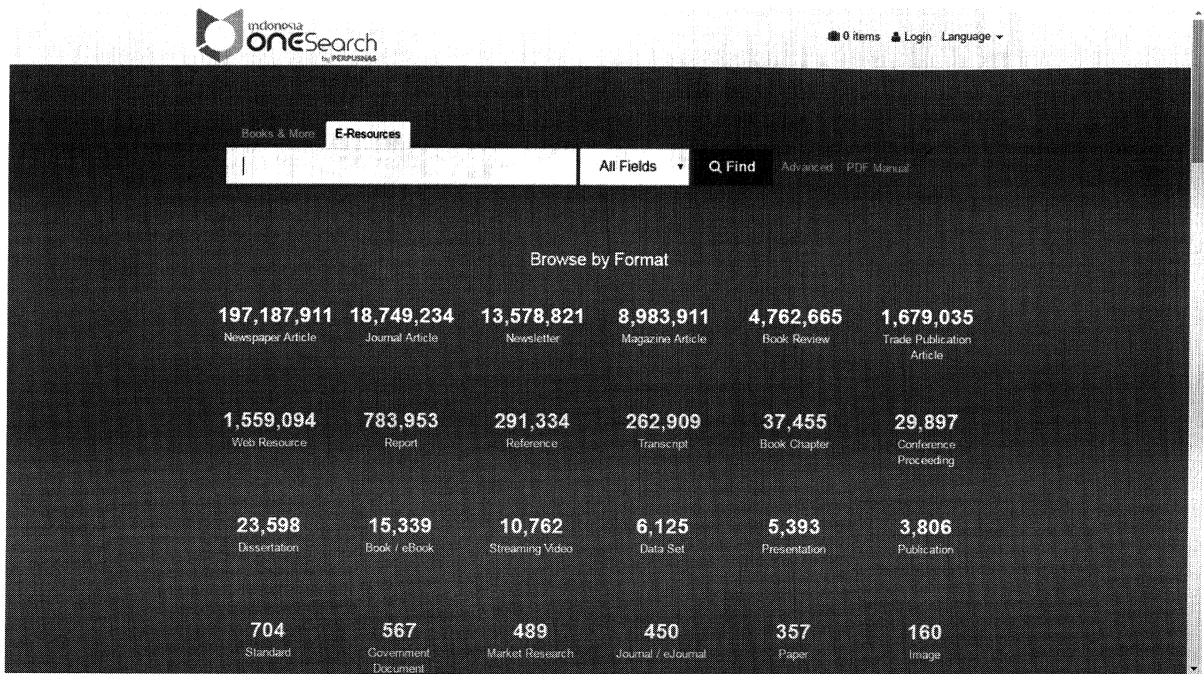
indonesia
ONESearch
by PERPUSNAS

0 items Login Language

Books & More E-Resources

All Fields Find Advanced PDF Manual

Browse by Format

| | | | | | |
|---|---|---|---|---|---|
| 197,187,911 Newspaper Article | 18,749,234 Journal Article | 13,578,821 Newsletter | 8,983,911 Magazine Article | 4,762,665 Book Review | 1,679,035 Trade Publication Article |
| 1,559,094 Web Resource | 783,953 Report | 291,334 Reference | 262,909 Transcript | 37,455 Book Chapter | 29,897 Conference Proceeding |
| 23,598 Dissertation | 15,339 Book / eBook | 10,762 Streaming Video | 6,125 Data Set | 5,393 Presentation | 3,806 Publication |
| 704 Standard | 567 Government Document | 489 Market Research | 450 Journal / eJournal | 357 Paper | 160 Image |